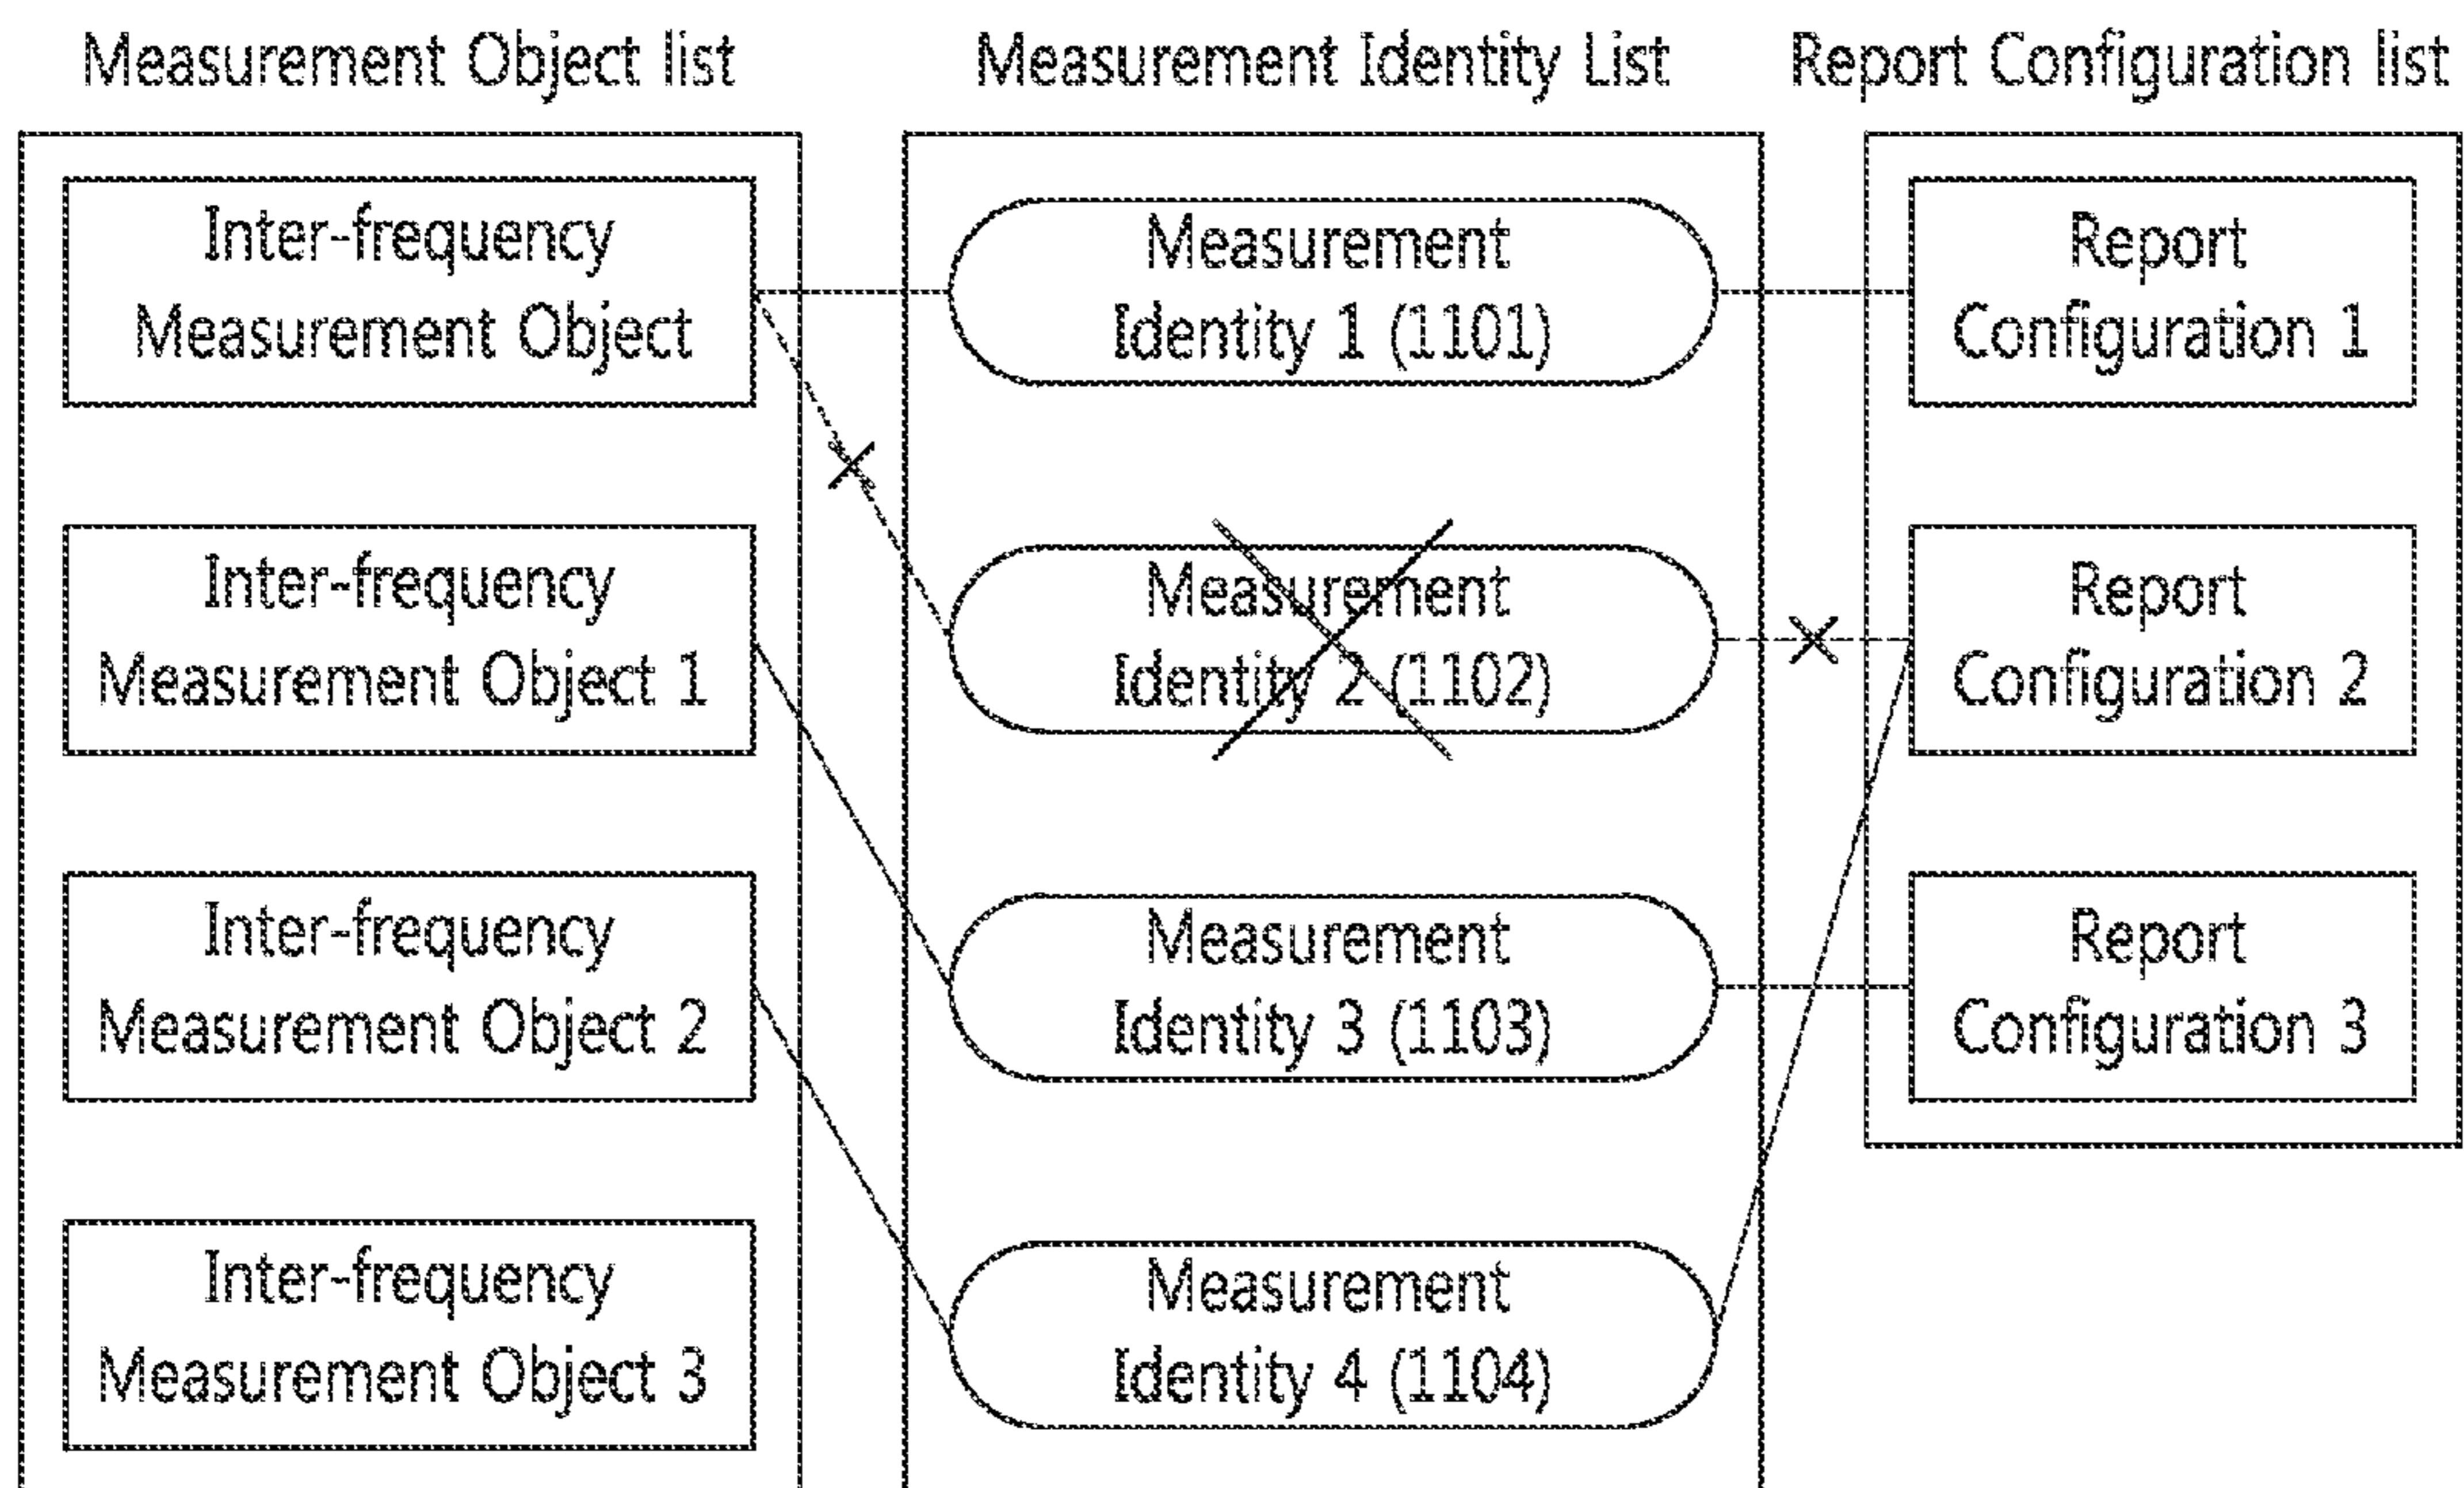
Measurement Object list

Inter-frequency Measurement Object

Inter-frequency Measurement Object 1

Inter-frequency Measurement Object 2

Inter-frequency Measurement Object 3

Measurement Identity List

Measurement Identity 1 (1101)

Measurement Identity 2 (1102)

Measurement Identity 3 (1103)

Measurement Identity 4 (1104)

Report Configuration list

Report Configuration 1

Report Configuration 2

Report Configuration 3